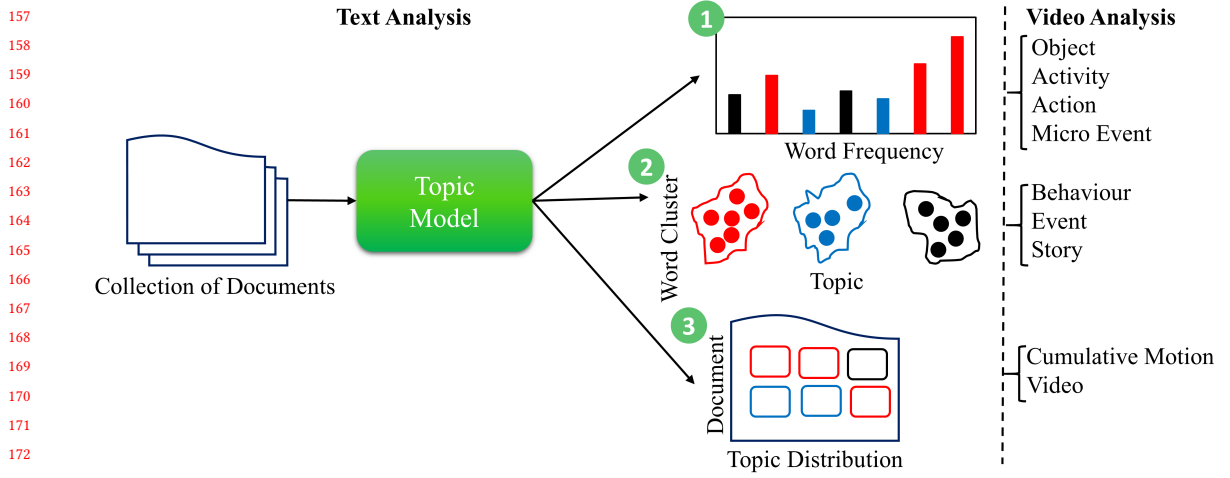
157
158
159
160
161
162
163
164
165
166
167
168
169
170
171
172

Text Analysis

Collection of Documents

Topic Model

1

Word Frequency

2

Word Cluster

Topic

3

Document

Topic Distribution

Video Analysis

Object
Activity
Action
Micro Event

Behaviour
Event
Story

Cumulative Motion
Video